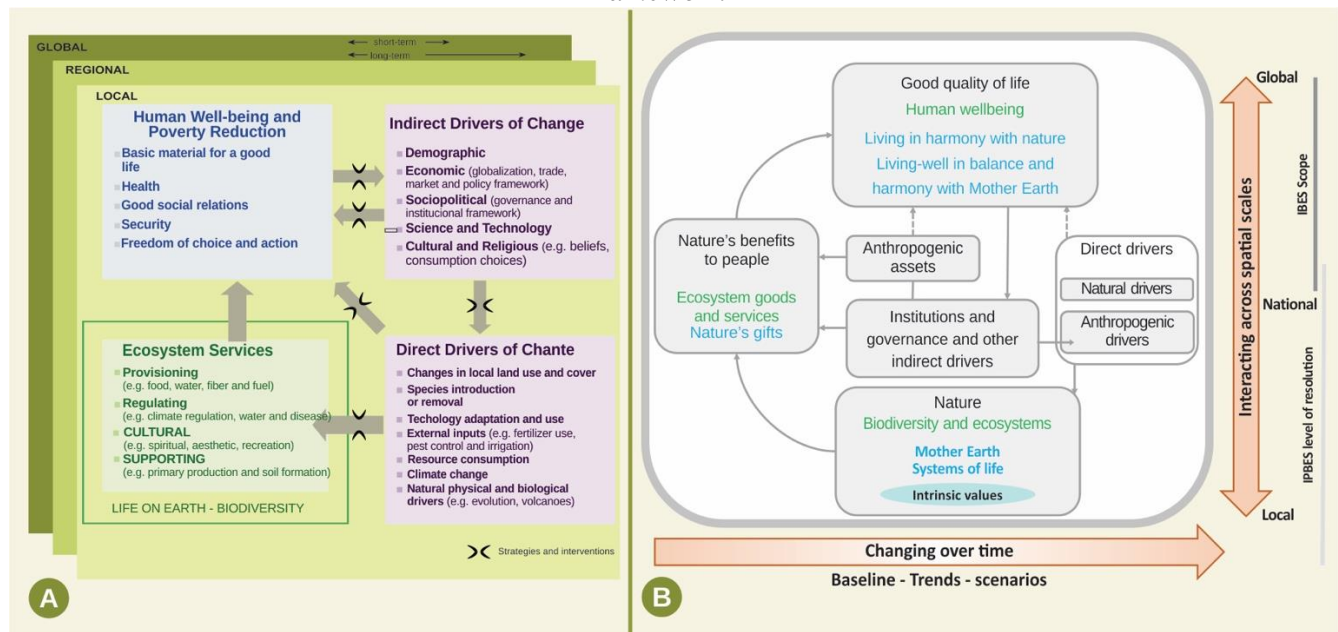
GLOBAL
short-term
long-term
REGIONAL
LOCAL

Human Well-being and Poverty Reduction
Basic material for a good life
Health
Good social relations
Security
Freedom of choice and action

Indirect Drivers of Change
Demographic
Economic (globalization, trade, market and policy framework)
Sociopolitical (governance and institucional framework)
Science and Technology
Cultural and Religious (e.g. beliefs, consumption choices)

Ecosystem Services
Provisioning
(e.g. food, water, fiber and fuel)
Regulating
(e.g. climate regulation, water and disease)
CULTURAL
(e.g. spiritual, aesthetic, recreation)
SUPPORTING
(e.g. primary production and soil formation)
LIFE ON EARTH - BIODIVERSITY

Direct Drivers of Chante
Changes in local land use and cover
Species introduction or removal
Techology adaptation and use
External inputs (e.g. fertilizer use, pest control and irrigation)
Resource consumption
Climate change
Natural physical and biological drivers (e.g. evolution, volcanoes)

Strategies and interventions

A

Good quality of life
Human wellbeing
Living in harmony with nature
Living-well in balance and harmony with Mother Earth

Nature's benefits to peaple
Ecosystem goods and services
Nature's gifts

Anthropogenic assets

Institutions and governance and other indirect drivers

Direct drivers
Natural drivers
Anthropogenic drivers

Nature
Biodiversity and ecosystems
Mother Earth
Systems of life
Intrinsic values

Global
Interacting across spatial scales
IBES Scope
National
IPBES level of resolution
Local

Changing over time
Baseline - Trends - scenarios

B